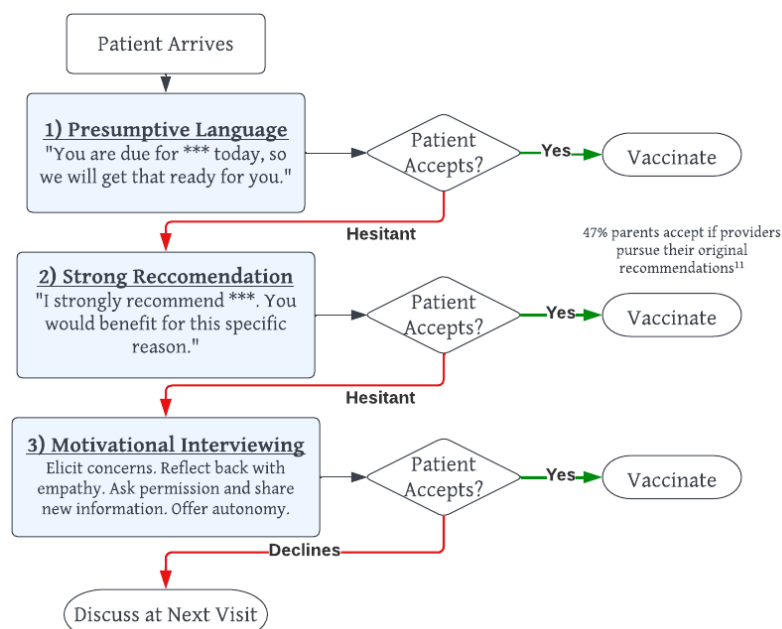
Patient Arrives

1) Presumptive Language
"You are due for *** today, so we will get that ready for you."

Patient Accepts?

Yes

Vaccinate

Hesitant

47% parents accept if providers pursue their original recommendations$^{11}$

2) Strong Reccomendation
"I strongly recommend ***. You would benefit for this specific reason."

Patient Accepts?

Yes

Vaccinate

Hesitant

3) Motivational Interviewing
Elicit concerns. Reflect back with empathy. Ask permission and share new information. Offer autonomy.

Patient Accepts?

Yes

Vaccinate

Declines

Discuss at Next Visit